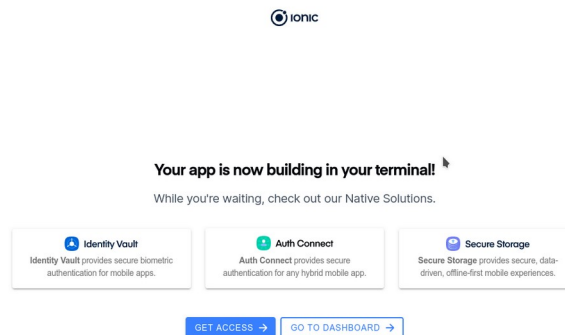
ionic

Your app is now building in your terminal!

While you're waiting, check out our Native Solutions.

Identity Vault
Identity Vault provides secure biometric authentication for mobile apps.

Auth Connect
Auth Connect provides secure authentication for any hybrid mobile app.

Secure Storage
Secure Storage provides secure, data-driven, offline-first mobile experiences.

GET ACCESS →
GO TO DASHBOARD →